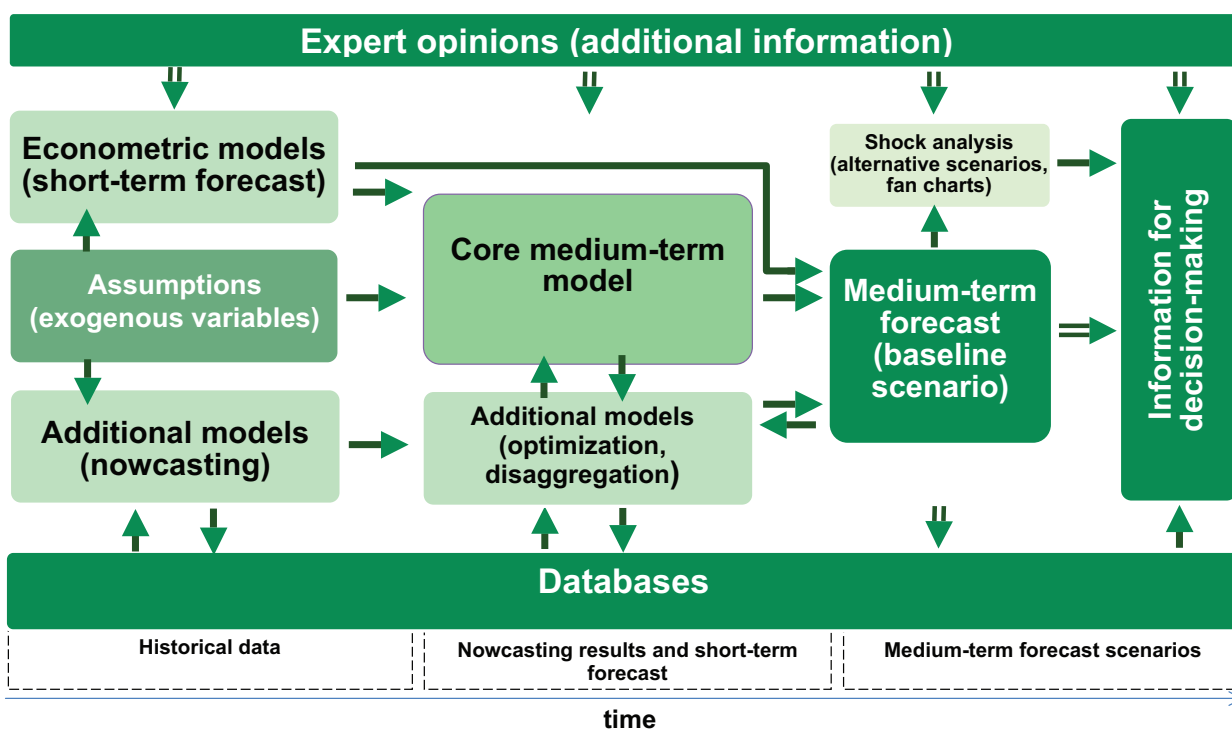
Expert opinions (additional information)

Econometric models (short-term forecast)

Assumptions (exogenous variables)

Additional models (nowcasting)

Core medium-term model

Additional models (optimization, disaggregation)

Shock analysis (alternative scenarios, fan charts)

Medium-term forecast (baseline scenario)

Information for decision-making

Databases

Historical data

Nowcasting results and short-term forecast

Medium-term forecast scenarios

time